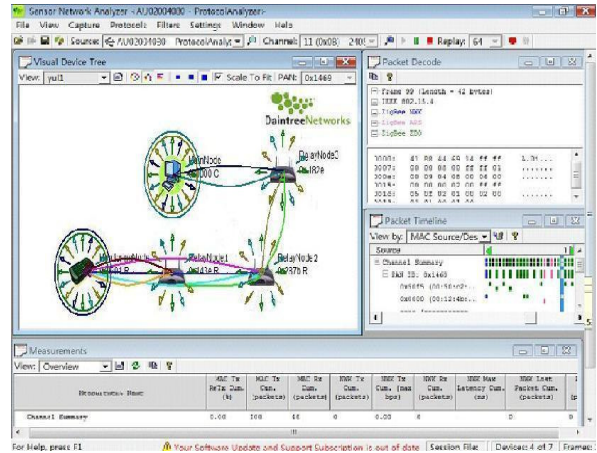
Sensor Network Analyzer - AU02004000 - ProtocolAnalyzer

File View Capture Protocols Filters Settings Window Help

Source: AU02004000 ProtocolAnalyz Channel: 11 (0x0B) 2405 Replay: 64

Visual Device Tree

View: yul1 Scale To Fit PAN: 0x1469

DaintreeNetworks

MainNode

0000 C

RelayNode3

182e

RelayNode1

RelayNode2

Packet Decode

Frame 99 (Length = 42 bytes)

IEEE 802.15.4

ZigBee NWK

ZigBee APS

ZigBee ZDO

Packet Timeline

View by: MAC Source/Des

Source

Channel Summary

PAN ID: 0x1469

Measurements

View: Overview

| Measurement Name | MAC Tx Retx Cum. (%) | MAC Tx Cum. (packets) | MAC Rx Cum. (packets) | NWK Tx Cum. (packets) | NWK Tx Cum. (max bps) | NWK Rx Cum. (packets) | NWK Max Latency Cum. (ms) | NWK Lost Packet Cum. (packets) |
|---|---|---|---|---|---|---|---|---|
| Channel Summary | 0.00 | 100 | 56 | 0 | 0.00 | 0 | | 0 |

For Help, press F1

Your Software Update and Support Subscription is out of date

Session File:

Devices: 4 of 7

Frames: